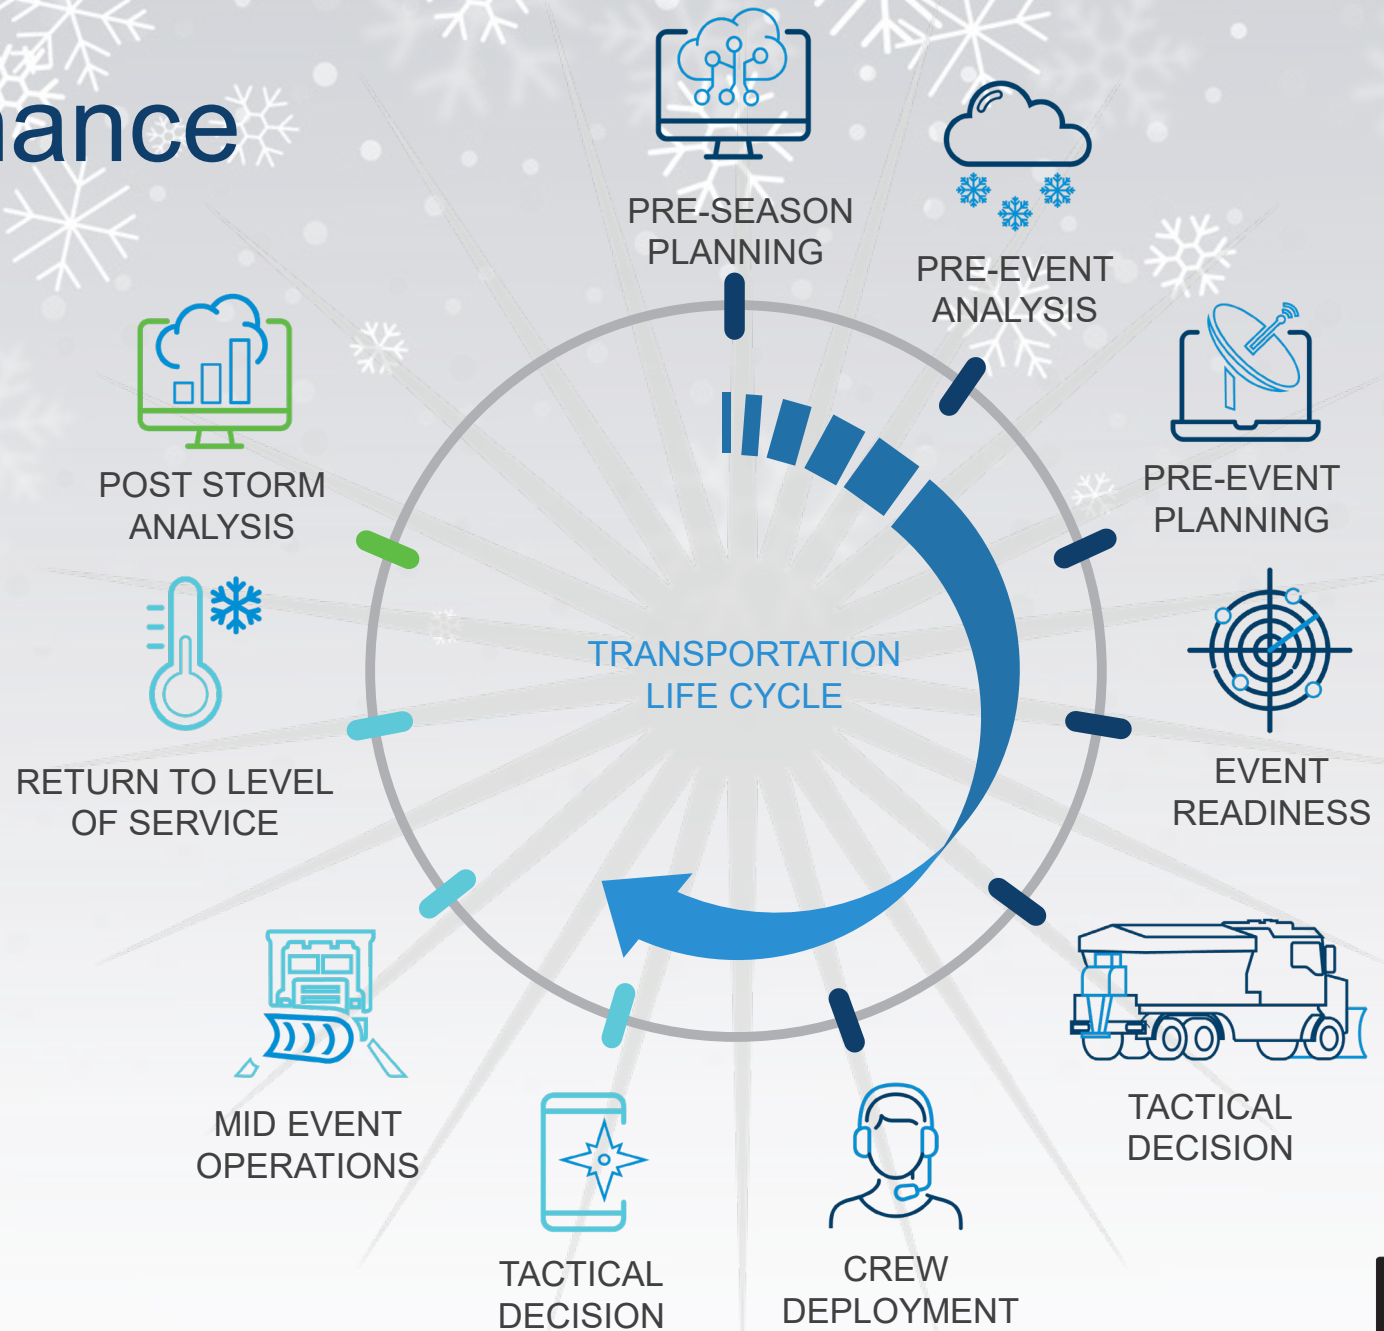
ance

PRE-SEASON PLANNING

PRE-EVENT ANALYSIS

PRE-EVENT PLANNING

EVENT READINESS

TACTICAL DECISION

CREW DEPLOYMENT

TACTICAL DECISION

MID EVENT OPERATIONS

RETURN TO LEVEL OF SERVICE

POST STORM ANALYSIS

TRANSPORTATION LIFE CYCLE